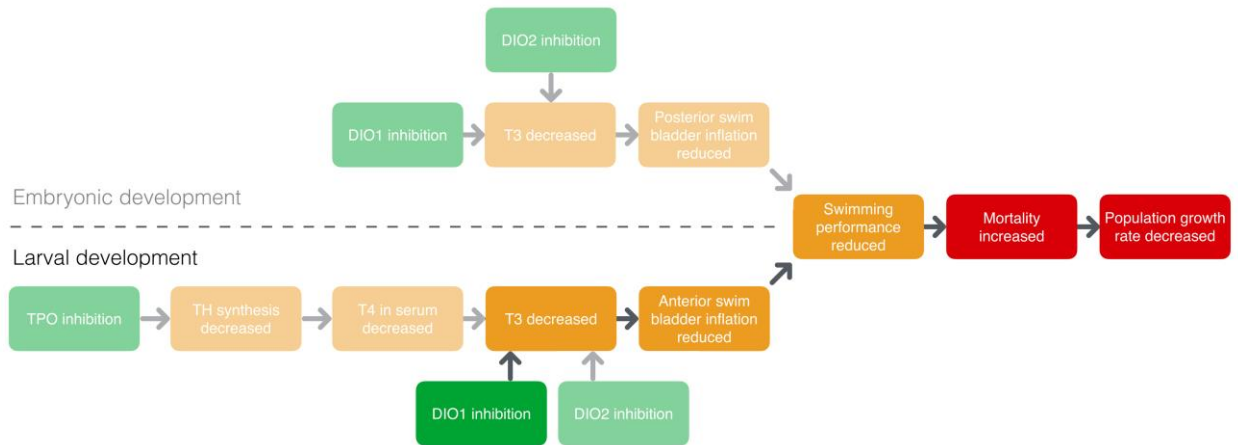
DIO2 inhibition

DIO1 inhibition

T3 decreased

Posterior swim bladder inflation reduced

Embryonic development

Larval development

Swimming performance reduced

Mortality increased

Population growth rate decreased

TPO inhibition

TH synthesis decreased

T4 in serum decreased

T3 decreased

Anterior swim bladder inflation reduced

DIO1 inhibition

DIO2 inhibition